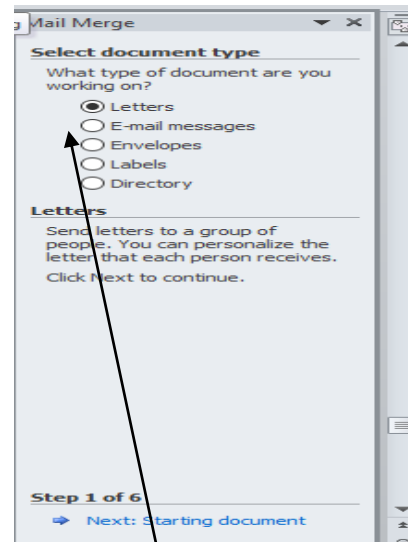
Mail Merge

Select document type

What type of document are you working on?

Letters

E-mail messages

Envelopes

Labels

Directory

Letters

Send letters to a group of people. You can personalize the letter that each person receives.

Click Next to continue.

Step 1 of 6

Next: Starting document